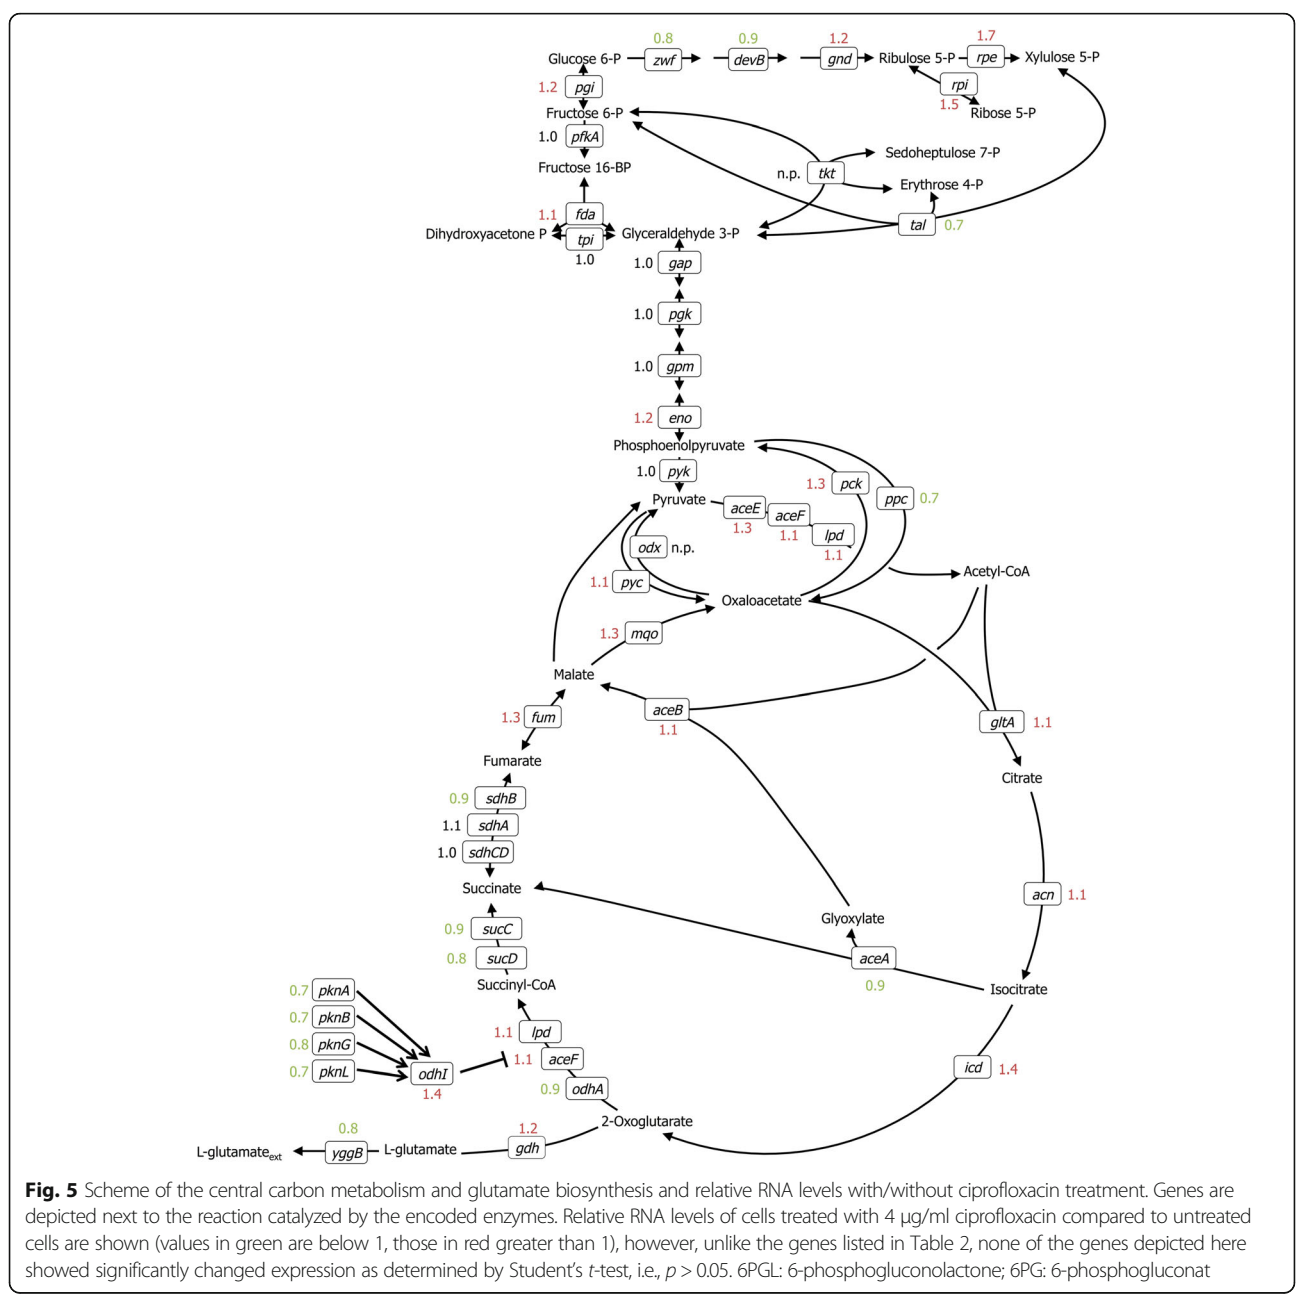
0.8 0.9 1.2 1.7
Glucose 6-P zwf devB gnd Ribulose 5-P rpe Xylulose 5-P
1.2 pgi
rpi
1.5 Ribose 5-P
Fructose 6-P
1.0 pfkA
Fructose 16-BP
Sedoheptulose 7-P
n.p. tkt
Erythrose 4-P
1.1 fda
Dihydroxyacetone P tpi Glyceraldehyde 3-P
1.0
tal 0.7
1.0 gap
1.0 pgk
1.0 gpm
1.2 eno
Phosphoenolpyruvate
1.0 pyk
1.3 pck
Pyruvate aceE aceF
ppc 0.7
1.3
lpd
1.1
1.1
odx n.p.
1.1 pyc
Acetyl-CoA
Oxaloacetate
1.3 mqo
Malate
aceB
1.1
1.3 fum
gltA 1.1
Fumarate
Citrate
0.9 sdhB
1.1 sdhA
1.0 sdhCD
Succinate
acn 1.1
Glyoxylate
0.9 sucC
aceA
0.8 sucD
0.9
Succinyl-CoA
Isocitrate
0.7 pknA
0.7 pknB
1.1 lpd
0.8 pknG
1.1 aceF
0.7 pknL
odhI
0.9 odhA
icd 1.4
1.4
2-Oxoglutarate
0.8
1.2
L-glutamate$_{ext}$ yggB L-glutamate gdh

**Fig. 5** Scheme of the central carbon metabolism and glutamate biosynthesis and relative RNA levels with/without ciprofloxacin treatment. Genes are depicted next to the reaction catalyzed by the encoded enzymes. Relative RNA levels of cells treated with 4 μg/ml ciprofloxacin compared to untreated cells are shown (values in green are below 1, those in red greater than 1), however, unlike the genes listed in Table 2, none of the genes depicted here showed significantly changed expression as determined by Student's t-test, i.e., $p > 0.05$. 6PGL: 6-phosphogluconolactone; 6PG: 6-phosphogluconat